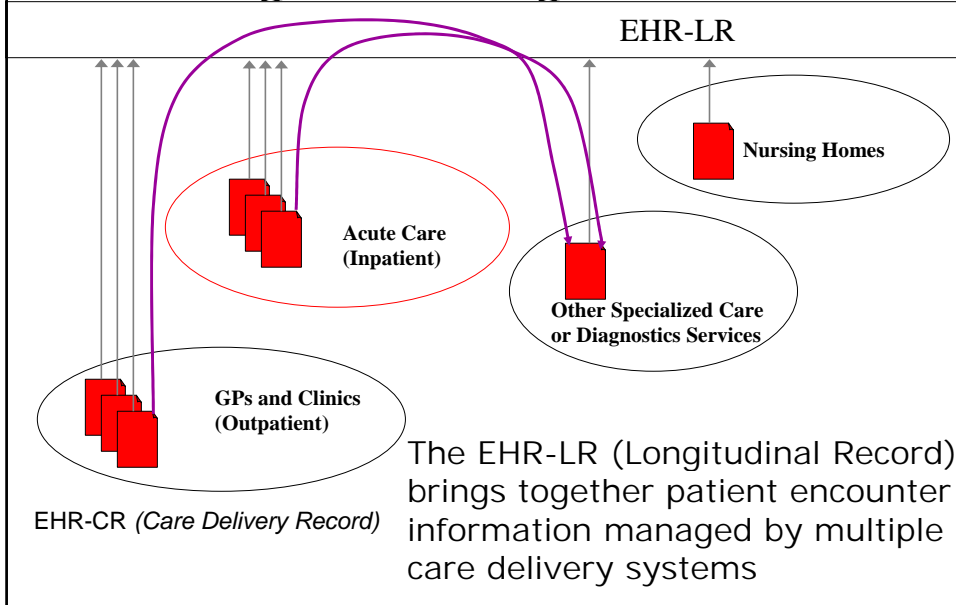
EHR-LR

Nursing Homes

Acute Care (Inpatient)

Other Specialized Care or Diagnostics Services

GPs and Clinics (Outpatient)

The EHR-LR (Longitudinal Record) brings together patient encounter information managed by multiple care delivery systems

EHR-CR *(Care Delivery Record)*